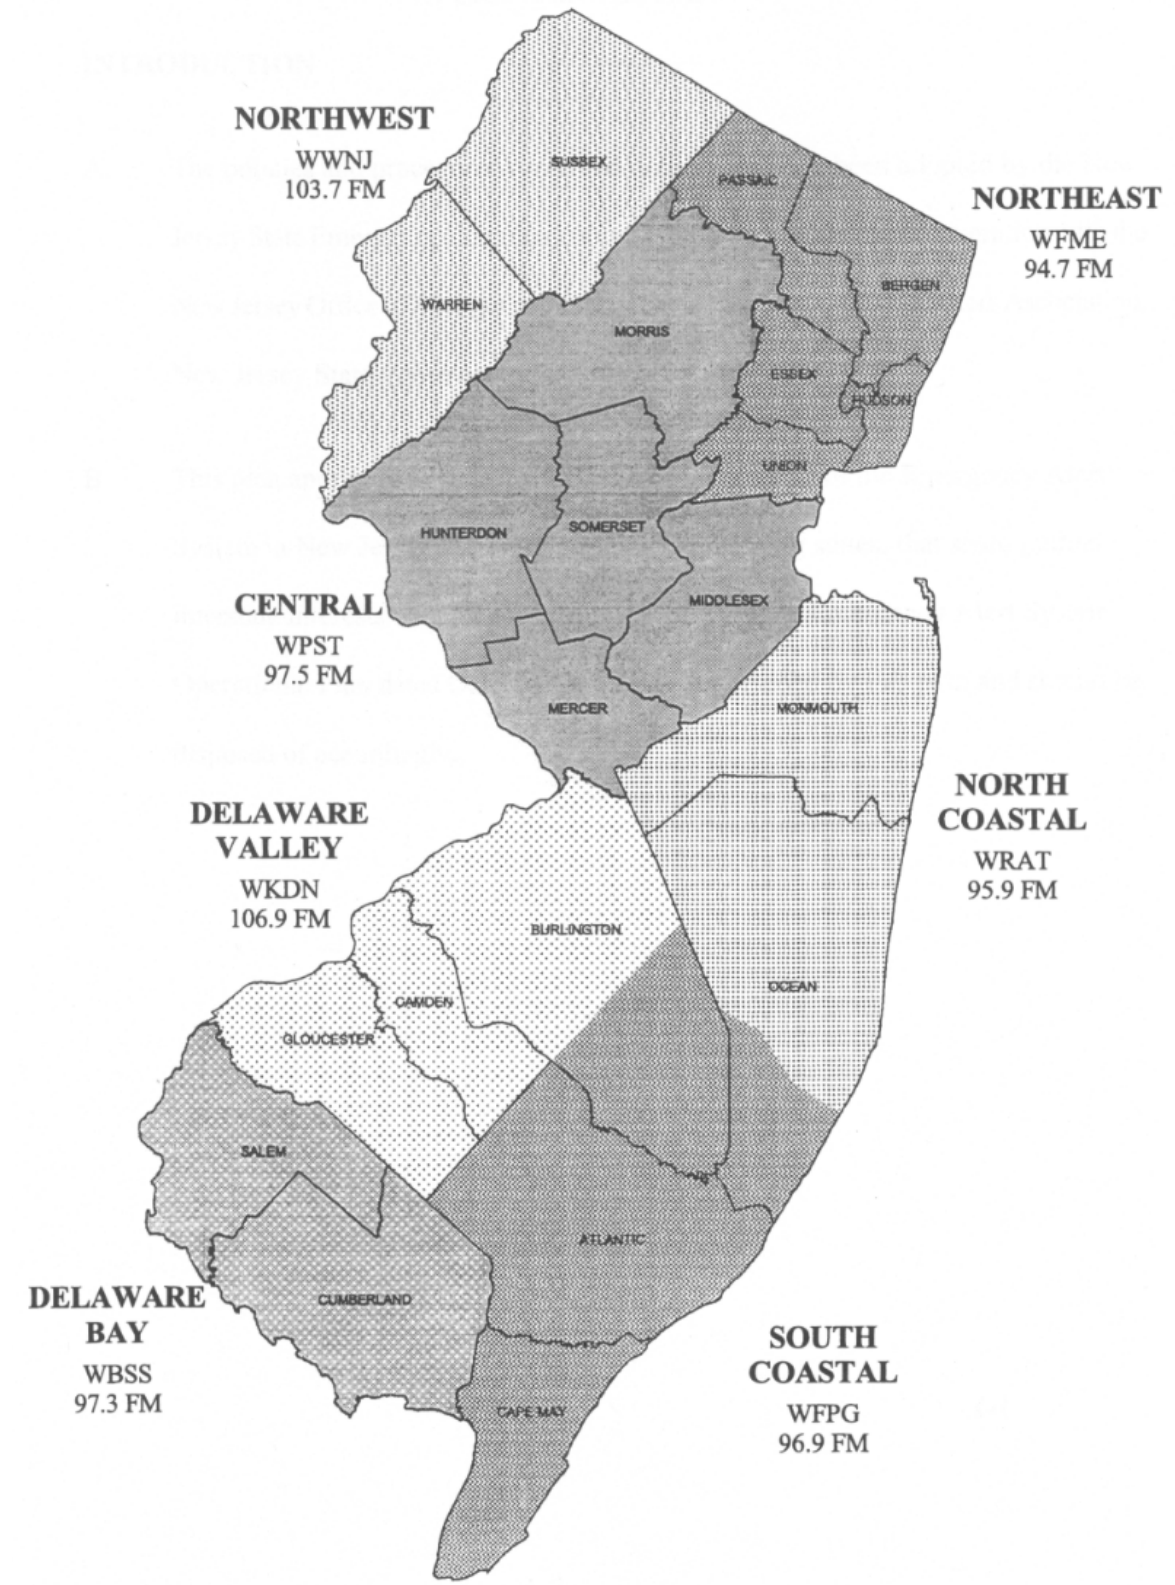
NORTHWEST
WWNJ
103.7 FM

SUSSEX

PASSAIC

NORTHEAST
WFME
94.7 FM

BERGEN

WARREN

MORRIS

ESSEX

HUDSON

UNION

HUNTERDON

SOMERSET

CENTRAL
WPST
97.5 FM

MIDDLESEX

MERCER

MONMOUTH

NORTH COASTAL
WRAT
95.9 FM

DELAWARE VALLEY
WKDN
106.9 FM

BURLINGTON

OCEAN

CAMDEN

GLOUCESTER

SALEM

ATLANTIC

DELAWARE BAY
WBSS
97.3 FM

CUMBERLAND

SOUTH COASTAL
WFPG
96.9 FM

CAPE MAY